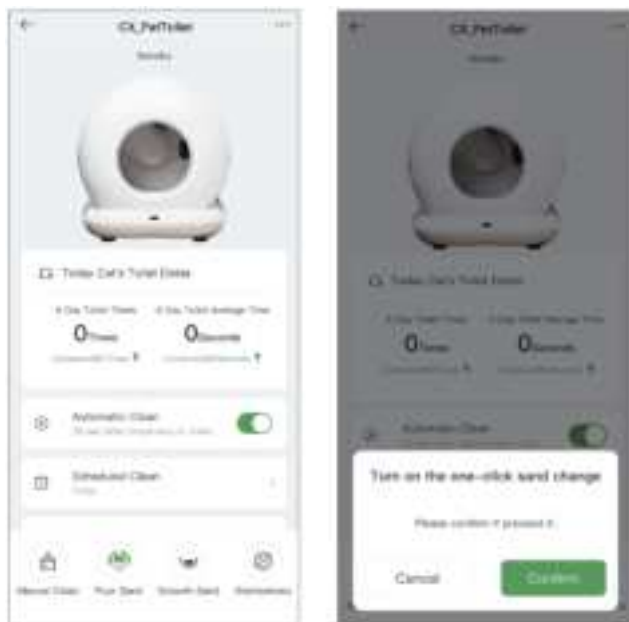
CX_PetToilet
Standby

Today Cat's Toilet Datas

0 Day Toilet Times
0 Times
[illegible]

0 Day Toilet Average Time
0 Seconds
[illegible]

Automatic Clean
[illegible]

Scheduled Clean
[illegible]

Manual Clean
Pour Sand
Smooth Sand
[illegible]

CX_PetToilet
Standby

Today Cat's Toilet Datas

0 Day Toilet Times
0 Times
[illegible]

0 Day Toilet Average Time
0 Seconds
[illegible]

Automatic Clean

Turn on the one-click sand change

Please confirm if proceed it

Cancel
Confirm